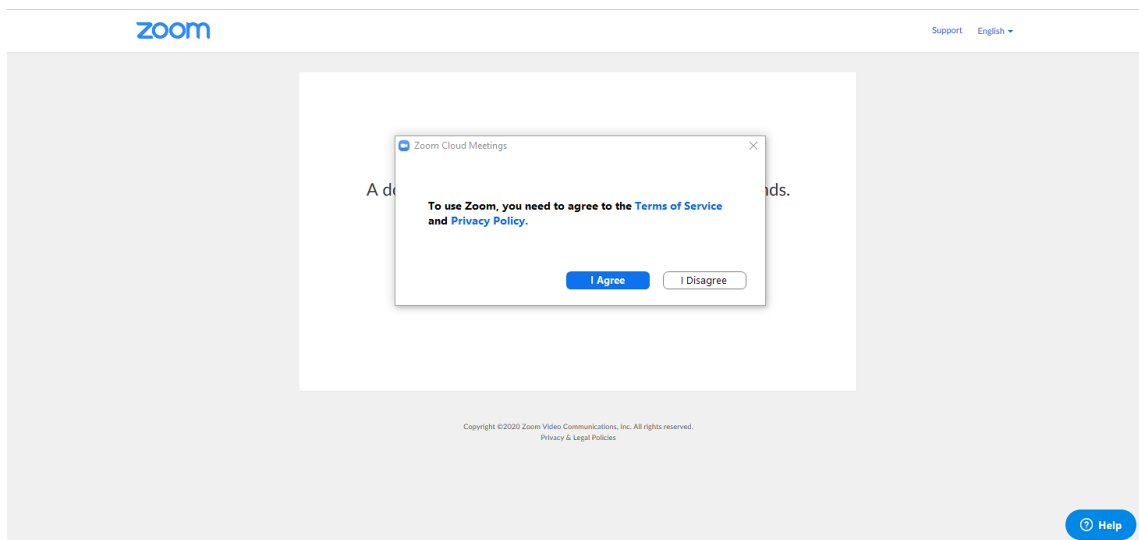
zoom

Support English

Zoom Cloud Meetings

A d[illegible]nds.

To use Zoom, you need to agree to the Terms of Service and Privacy Policy.

I Agree I Disagree

Copyright ©2020 Zoom Video Communications, Inc. All rights reserved.
Privacy & Legal Policies

Help